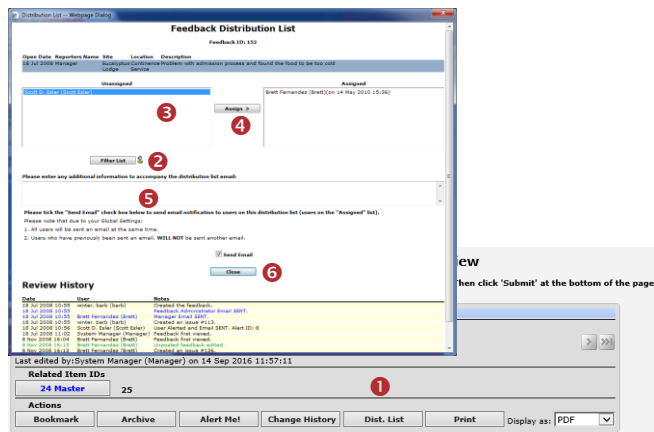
Distribution List -- Webpage Dialog

Feedback Distribution List

Feedback ID: 152

| Open Date | Reporters Name | Site | Location | Description |
|---|---|---|---|---|
| 18 Jul 2008 | Manager | Eucalyptus Lodge | Conference Service | Problem with admission process and found the food to be too cold |

Unassigned

Scott D. Esler (Scott Esler)

Assign >

Assigned

Brett Fernandes (Brett) on 14 May 2010 15:36

Filter List

Please enter any additional information to accompany the distribution list email:

Please tick the "Send Email" check box below to send email notification to users on this distribution list (users on the "Assigned" list).

Please note that due to your Global Settings:

1. All users will be sent an email at the same time.

2. Users who have previously been sent an email. WILL NOT be sent another email.

Send Email

Close

Review History

| Date | User | Notes |
|---|---|---|
| 18 Jul 2008 10:55 | winter, barb (barb) | Created the feedback. |
| 18 Jul 2008 10:55 | | Feedback Administrator Email SENT. |
| 18 Jul 2008 10:55 | Brett Fernandes (Brett) | Manager Email SENT. |
| 18 Jul 2008 10:55 | winter, barb (barb) | Created an issue #113. |
| 18 Jul 2008 10:56 | Scott D. Esler (Scott Esler) | User Alerted and Email SENT. Alert ID: 8 |
| 18 Jul 2008 11:02 | System Manager (Manager) | Feedback first viewed. |
| 8 Nov 2008 16:04 | Brett Fernandes (Brett) | Feedback first viewed. |
| 8 Nov 2008 16:13 | Brett Fernandes (Brett) | Unposted feedback edited. |
| 8 Nov 2008 16:13 | Brett Fernandes (Brett) | Created an issue #136. |

iew

Then click 'Submit' at the bottom of the page

Last edited by:System Manager (Manager) on 14 Sep 2016 11:57:11

Related Item IDs

24 Master 25

Actions

Bookmark Archive Alert Me! Change History Dist. List Print Display as: PDF